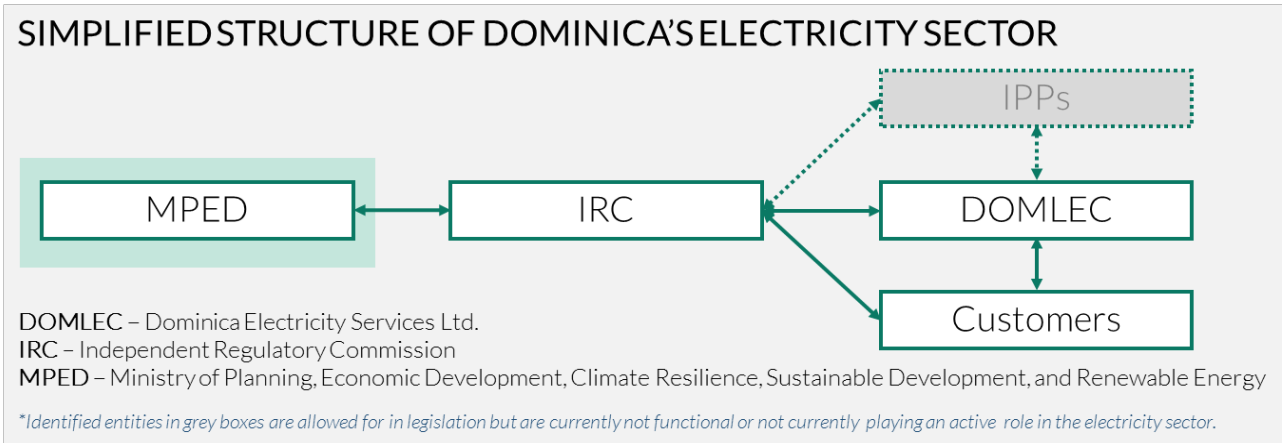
SIMPLIFIED STRUCTURE OF DOMINICA'S ELECTRICITY SECTOR

IPPs

MPED

IRC

DOMLEC

Customers

DOMLEC – Dominica Electricity Services Ltd.
IRC – Independent Regulatory Commission
MPED – Ministry of Planning, Economic Development, Climate Resilience, Sustainable Development, and Renewable Energy

*Identified entities in grey boxes are allowed for in legislation but are currently not functional or not currently playing an active role in the electricity sector.